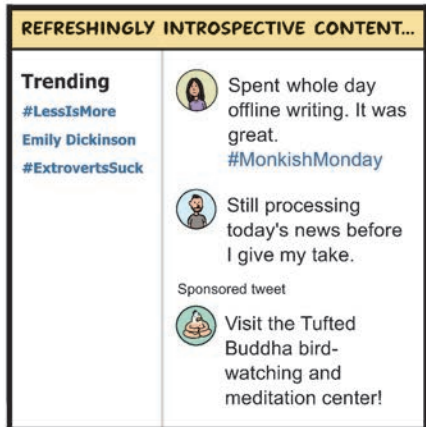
REFRESHINGLY INTROSPECTIVE CONTENT...

Trending
#LessIsMore
Emily Dickinson
#ExtrovertsSuck

Spent whole day offline writing. It was great. #MonkishMonday

Still processing today's news before I give my take.

Sponsored tweet

Visit the Tufted Buddha bird-watching and meditation center!